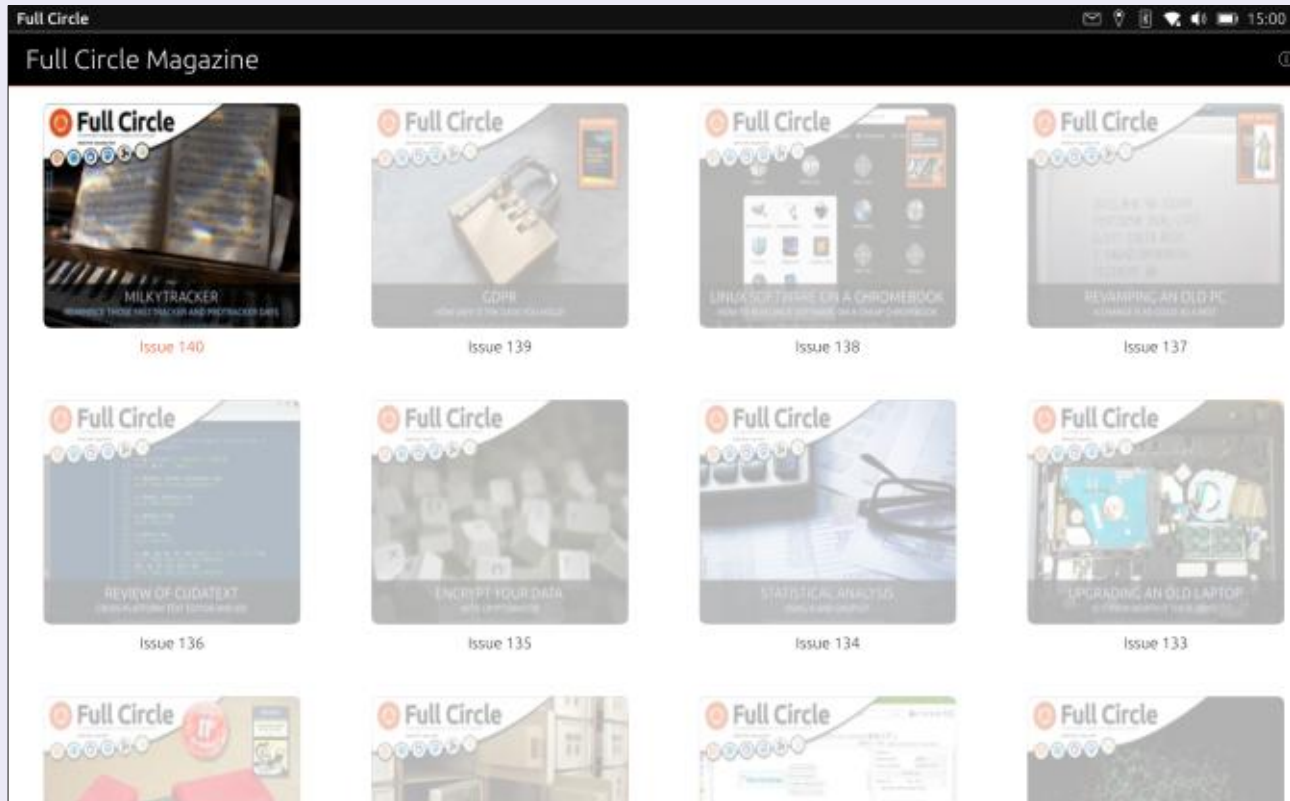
Full Circle

15:00

Full Circle Magazine

Full Circle

MILKYTRACKER

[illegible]

Issue 140

Full Circle

GDPR

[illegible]

Issue 139

Full Circle

LINUX SOFTWARE ON A CHROMEBOOK

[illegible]

Issue 138

Full Circle

REVAMPING AN OLD PC

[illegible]

Issue 137

Full Circle

REVIEW OF CUDATEXT

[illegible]

Issue 136

Full Circle

ENCRYPT YOUR DATA

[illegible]

Issue 135

Full Circle

STATISTICAL ANALYSIS

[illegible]

Issue 134

Full Circle

UPGRADING AN OLD LAPTOP

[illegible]

Issue 133

Full Circle

Full Circle

Full Circle

Full Circle